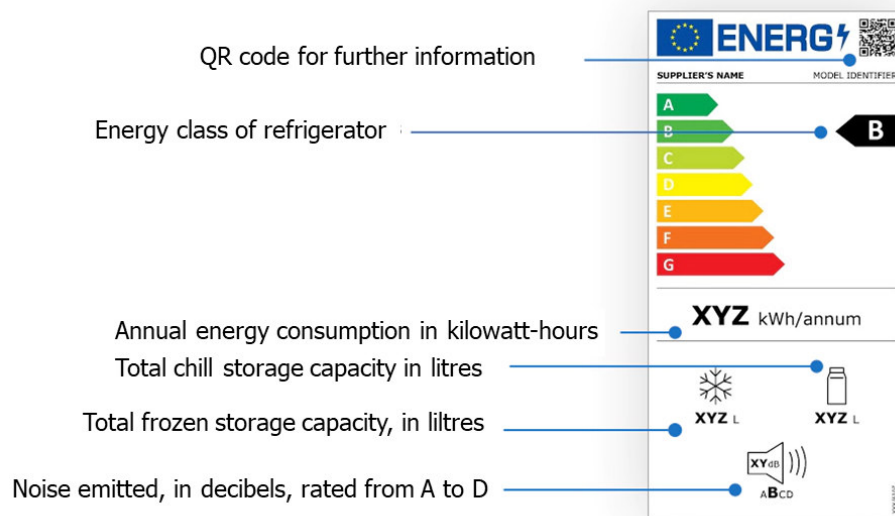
QR code for further information

Energy class of refrigerator

Annual energy consumption in kilowatt-hours

Total chill storage capacity in litres

Total frozen storage capacity, in liltres

Noise emitted, in decibels, rated from A to D

ENERG

SUPPLIER'S NAME

MODEL IDENTIFIER

A
B
C
D
E
F
G

B

XYZ kWh/annum

XYZ L

XYZ L

XYdB

ABCD